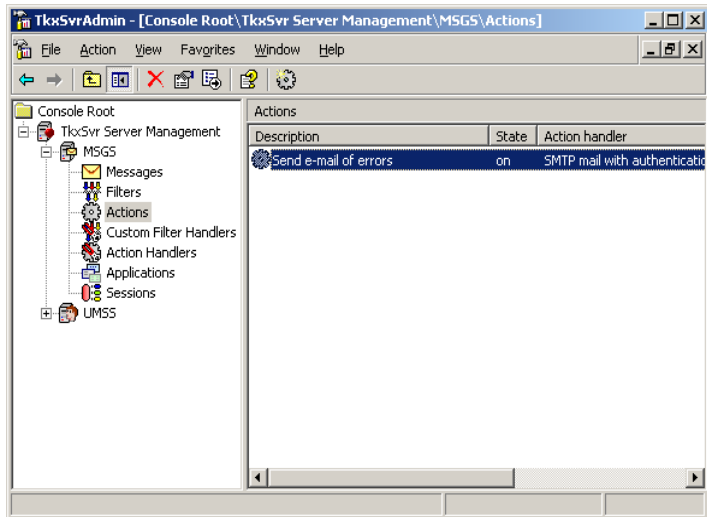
TkxSvrAdmin - [Console Root\TkxSvr Server Management\MSGS\Actions]

File Action View Favorites Window Help

Console Root
TkxSvr Server Management
MSGS
Messages
Filters
Actions
Custom Filter Handlers
Action Handlers
Applications
Sessions
UMSS

Actions

| Description | State | Action handler |
|---|---|---|
| Send e-mail of errors | on | SMTP mail with authenticatio |